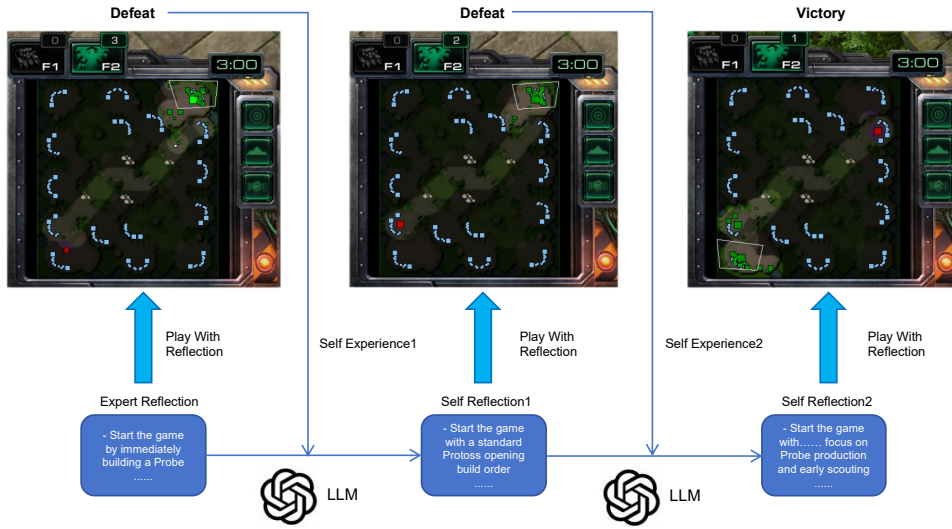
Defeat

0 3
F1 F2
3:00

Play With Reflection

Expert Reflection

- Start the game by immediately building a Probe
......

Self Experience1

LLM

Defeat

0 2
F1 F2
3:00

Play With Reflection

Self Reflection1

- Start the game with a standard Protoss opening build order
......

Self Experience2

LLM

Victory

0 1
F1 F2
3:00

Play With Reflection

Self Reflection2

- Start the game with...... focus on Probe production and early scouting
......